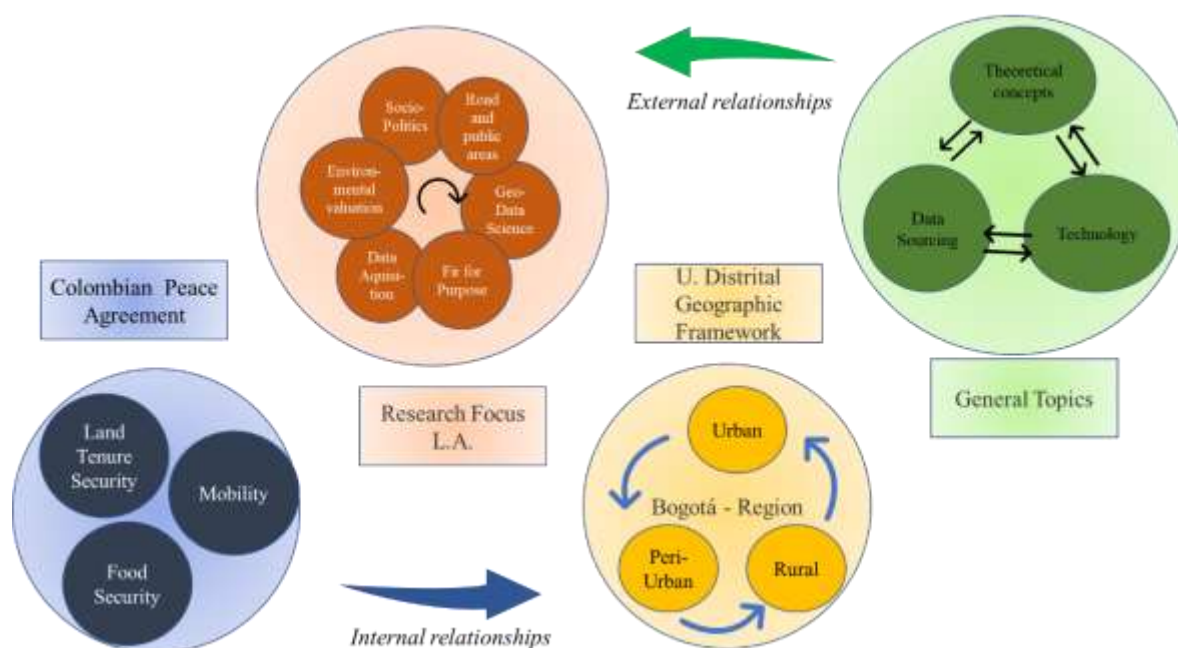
External relationships

Socio-Politics

Road and public areas

Environmental valuation

Geo-Data Science

Data Aquisition

Fit for Purpose

Theoretical concepts

Data Sourcing

Technology

Colombian Peace Agreement

U. Distrital Geographic Framework

Research Focus L.A.

General Topics

Land Tenure Security

Mobility

Food Security

Urban

Bogotá - Region

Peri-Urban

Rural

Internal relationships